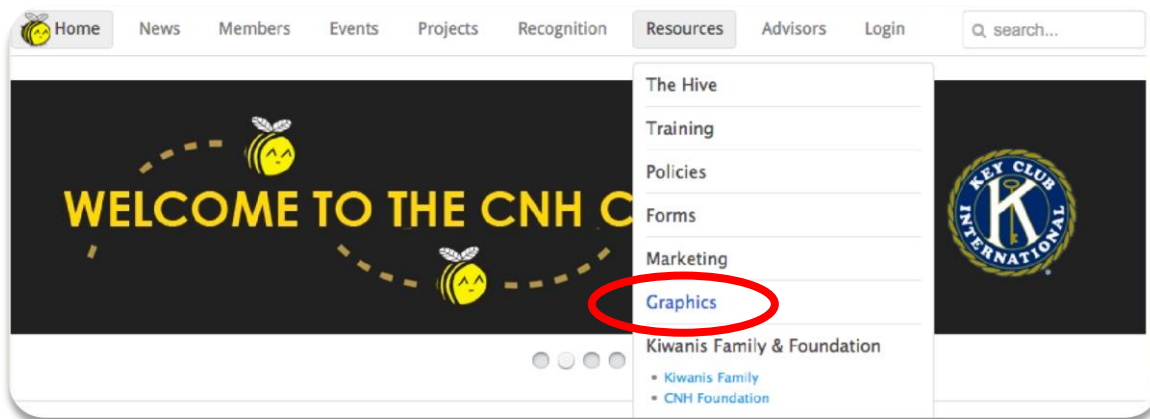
Home News Members Events Projects Recognition Resources Advisors Login search...

The Hive
Training
Policies
Forms
Marketing
Graphics
Kiwanis Family & Foundation
• Kiwanis Family
• CNH Foundation

WELCOME TO THE CNH C

KEY CLUB INTERNATIONAL K